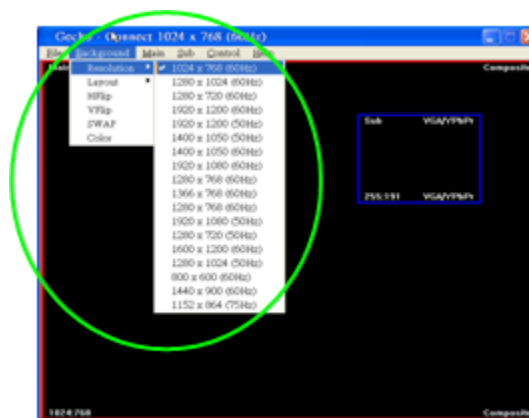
Gecko - Connect 1024 x 768 (60Hz)

File Background Main Sub Control Help

Main Composite

Resolution
Layout
HFlip
VFlip
SWAP
Color

✔ 1024 x 768 (60Hz)
1280 x 1024 (60Hz)
1280 x 720 (60Hz)
1920 x 1200 (60Hz)
1920 x 1200 (50Hz)
1400 x 1050 (50Hz)
1400 x 1050 (60Hz)
1920 x 1080 (60Hz)
1280 x 768 (60Hz)
1366 x 768 (60Hz)
1280 x 768 (50Hz)
1920 x 1080 (50Hz)
1280 x 720 (50Hz)
1600 x 1200 (60Hz)
1280 x 1024 (50Hz)
800 x 600 (60Hz)
1440 x 900 (60Hz)
1152 x 864 (75Hz)

Sub VGA/YPbPr

255:191 VGA/YPbPr

1024:768 Composite